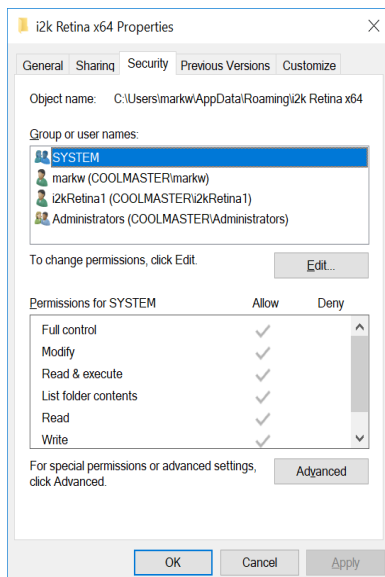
i2k Retina x64 Properties

General Sharing Security Previous Versions Customize

Object name: C:\Users\markw\AppData\Roaming\i2k Retina x64

Group or user names:

SYSTEM
markw (COOLMASTER\markw)
i2kRetina1 (COOLMASTER\i2kRetina1)
Administrators (COOLMASTER\Administrators)

To change permissions, click Edit.

Edit...

| Permissions for SYSTEM | Allow | Deny |
|---|---|---|
| Full control | ✓ | |
| Modify | ✓ | |
| Read & execute | ✓ | |
| List folder contents | ✓ | |
| Read | ✓ | |
| Write | ✓ | |

For special permissions or advanced settings, click Advanced.

Advanced

OK Cancel Apply